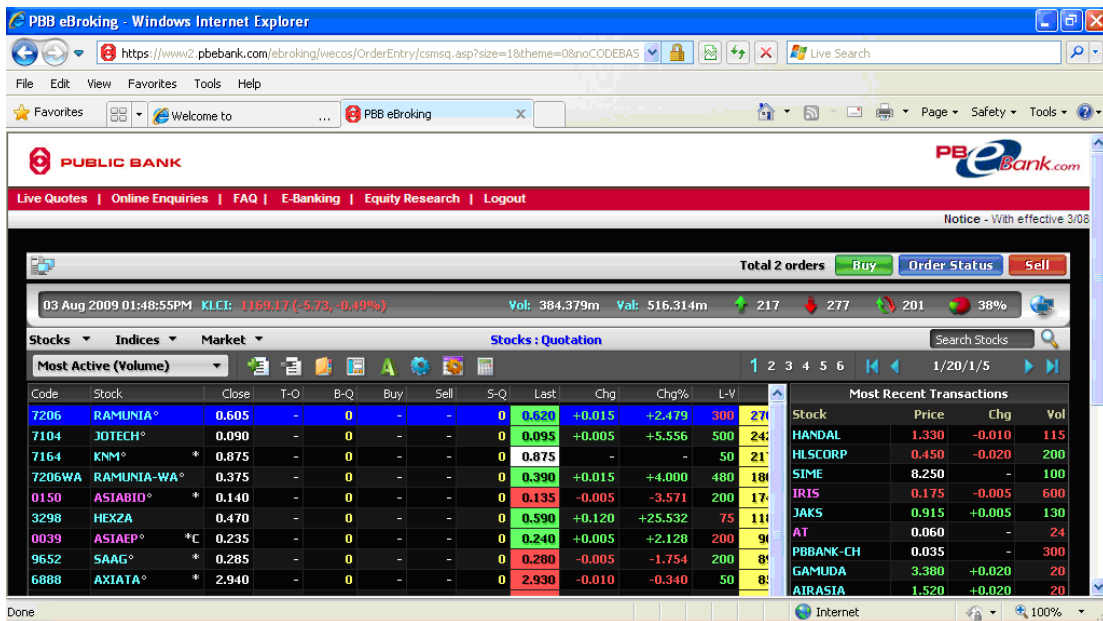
PBB eBroking - Windows Internet Explorer

https://www2.pbebank.com/ebroking/wecos/OrderEntry/csmsq.asp?size=1&theme=0&noCODEBAS

Live Search

File Edit View Favorites Tools Help

Favorites | Welcome to ... | PBB eBroking

Page ▾ Safety ▾ Tools ▾

PUBLIC BANK

PBeBank.com

Live Quotes | Online Enquiries | FAQ | E-Banking | Equity Research | Logout

Notice - With effective 3/08

Total 2 orders Buy Order Status Sell

03 Aug 2009 01:48:55PM KLCI: 1169.17 (-5.73, -0.49%) Vol: 384.379m Val: 516.314m 217 277 201 38%

Stocks ▾ Indices ▾ Market ▾ Stocks : Quotation Search Stocks

Most Active (Volume)

1 2 3 4 5 6 1/20/1/5

| Code | Stock | | Close | T-O | B-Q | Buy | Sell | S-Q | Last | Chg | Chg% | L-V | |
|---|---|---|---|---|---|---|---|---|---|---|---|---|---|
| 7206 | RAMUNIA° | | 0.605 | - | 0 | - | - | 0 | 0.620 | +0.015 | +2.479 | 300 | 27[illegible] |
| 7104 | JOTECH° | | 0.090 | - | 0 | - | - | 0 | 0.095 | +0.005 | +5.556 | 500 | 24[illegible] |
| 7164 | KNM° | * | 0.875 | - | 0 | - | - | 0 | 0.875 | - | - | 50 | 21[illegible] |
| 7206WA | RAMUNIA-WA° | | 0.375 | - | 0 | - | - | 0 | 0.390 | +0.015 | +4.000 | 480 | 18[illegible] |
| 0150 | ASIABIO° | * | 0.140 | - | 0 | - | - | 0 | 0.135 | -0.005 | -3.571 | 200 | 17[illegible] |
| 3298 | HEXZA | | 0.470 | - | 0 | - | - | 0 | 0.590 | +0.120 | +25.532 | 75 | 11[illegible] |
| 0039 | ASIAEP° | *C | 0.235 | - | 0 | - | - | 0 | 0.240 | +0.005 | +2.128 | 200 | 9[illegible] |
| 9652 | SAAG° | * | 0.285 | - | 0 | - | - | 0 | 0.280 | -0.005 | -1.754 | 200 | 8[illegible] |
| 6888 | AXIATA° | * | 2.940 | - | 0 | - | - | 0 | 2.930 | -0.010 | -0.340 | 50 | 8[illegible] |

Most Recent Transactions

| Stock | Price | Chg | Vol |
|---|---|---|---|
| HANDAL | 1.330 | -0.010 | 115 |
| HLSCORP | 0.450 | -0.020 | 200 |
| SIME | 8.250 | - | 100 |
| IRIS | 0.175 | -0.005 | 600 |
| JAKS | 0.915 | +0.005 | 130 |
| AT | 0.060 | - | 24 |
| PBBANK-CH | 0.035 | - | 300 |
| GAMUDA | 3.380 | +0.020 | 20 |
| AIRASIA | 1.520 | +0.020 | 20 |

Done Internet 100%